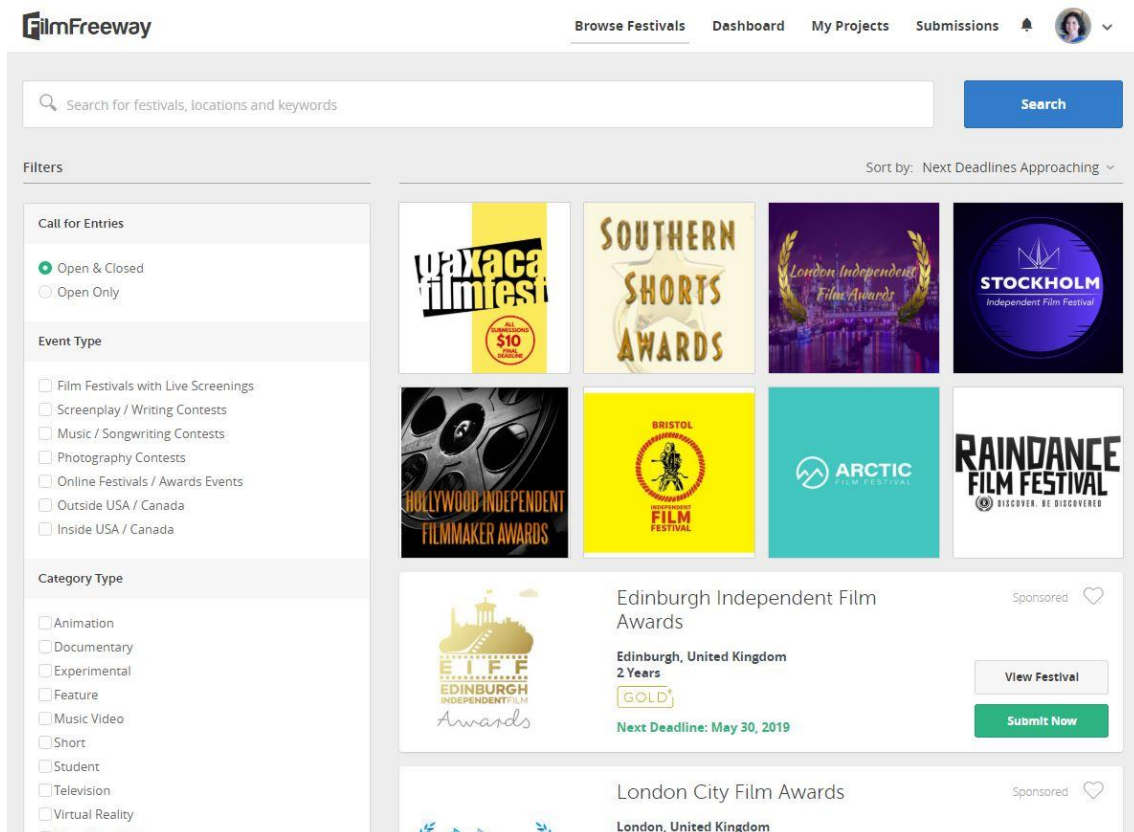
FilmFreeway

Browse Festivals Dashboard My Projects Submissions

Search for festivals, locations and keywords

Search

Filters

Sort by: Next Deadlines Approaching

Call for Entries

Open & Closed
Open Only

Event Type

Film Festivals with Live Screenings
Screenplay / Writing Contests
Music / Songwriting Contests
Photography Contests
Online Festivals / Awards Events
Outside USA / Canada
Inside USA / Canada

Category Type

Animation
Documentary
Experimental
Feature
Music Video
Short
Student
Television
Virtual Reality

oaxaca filmfest
ALL SUBMISSIONS $10 FINAL DEADLINE

SOUTHERN SHORTS AWARDS

London Independent Film Awards

STOCKHOLM Independent Film Festival

HOLLYWOOD INDEPENDENT FILMMAKER AWARDS

BRISTOL INDEPENDENT FILM FESTIVAL

ARCTIC FILM FESTIVAL

RAINDANCE FILM FESTIVAL DISCOVER. BE DISCOVERED

EIFF EDINBURGH INDEPENDENT FILM Awards

Edinburgh Independent Film Awards

Sponsored

Edinburgh, United Kingdom
2 Years
GOLD

Next Deadline: May 30, 2019

View Festival

Submit Now

London City Film Awards

Sponsored

London, United Kingdom